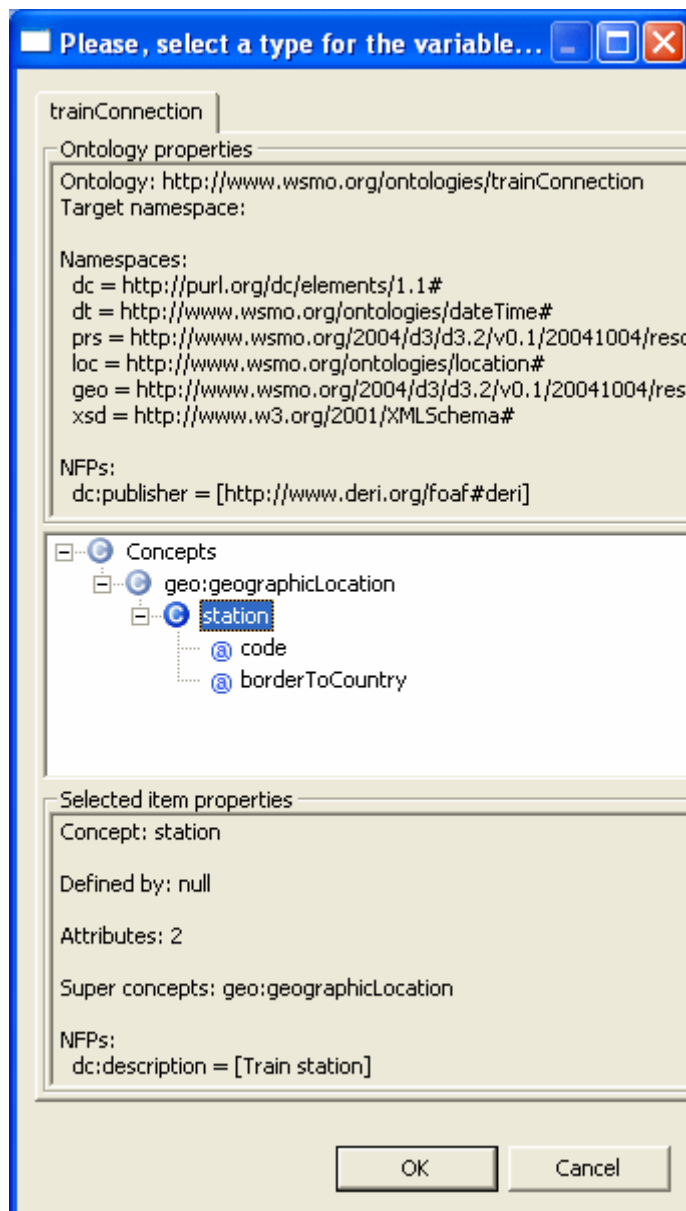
Please, select a type for the variable...

trainConnection

Ontology properties

Ontology: http://www.wsmo.org/ontologies/trainConnection
Target namespace:

Namespaces:
dc = http://purl.org/dc/elements/1.1#
dt = http://www.wsmo.org/ontologies/dateTime#
prs = http://www.wsmo.org/2004/d3/d3.2/v0.1/20041004/reso
loc = http://www.wsmo.org/ontologies/location#
geo = http://www.wsmo.org/2004/d3/d3.2/v0.1/20041004/res
xsd = http://www.w3.org/2001/XMLSchema#

NFPs:
dc:publisher = [http://www.deri.org/foaf#deri]

Concepts
geo:geographicLocation
station
code
borderToCountry

Selected item properties

Concept: station

Defined by: null

Attributes: 2

Super concepts: geo:geographicLocation

NFPs:
dc:description = [Train station]

OK

Cancel